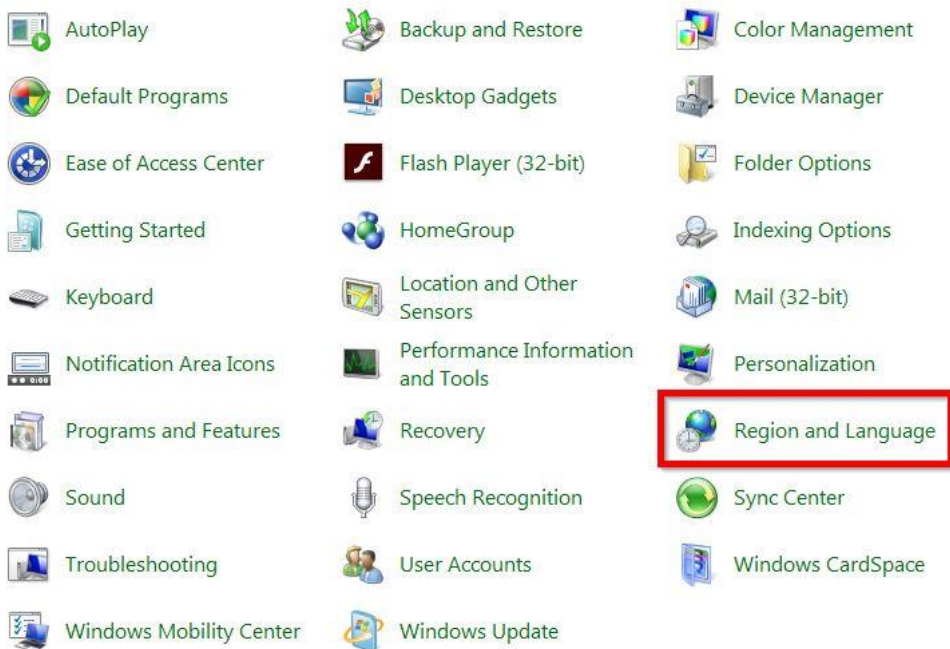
AutoPlay

Default Programs

Ease of Access Center

Getting Started

Keyboard

Notification Area Icons

Programs and Features

Sound

Troubleshooting

Windows Mobility Center

Backup and Restore

Desktop Gadgets

Flash Player (32-bit)

HomeGroup

Location and Other Sensors

Performance Information and Tools

Recovery

Speech Recognition

User Accounts

Windows Update

Color Management

Device Manager

Folder Options

Indexing Options

Mail (32-bit)

Personalization

Region and Language

Sync Center

Windows CardSpace